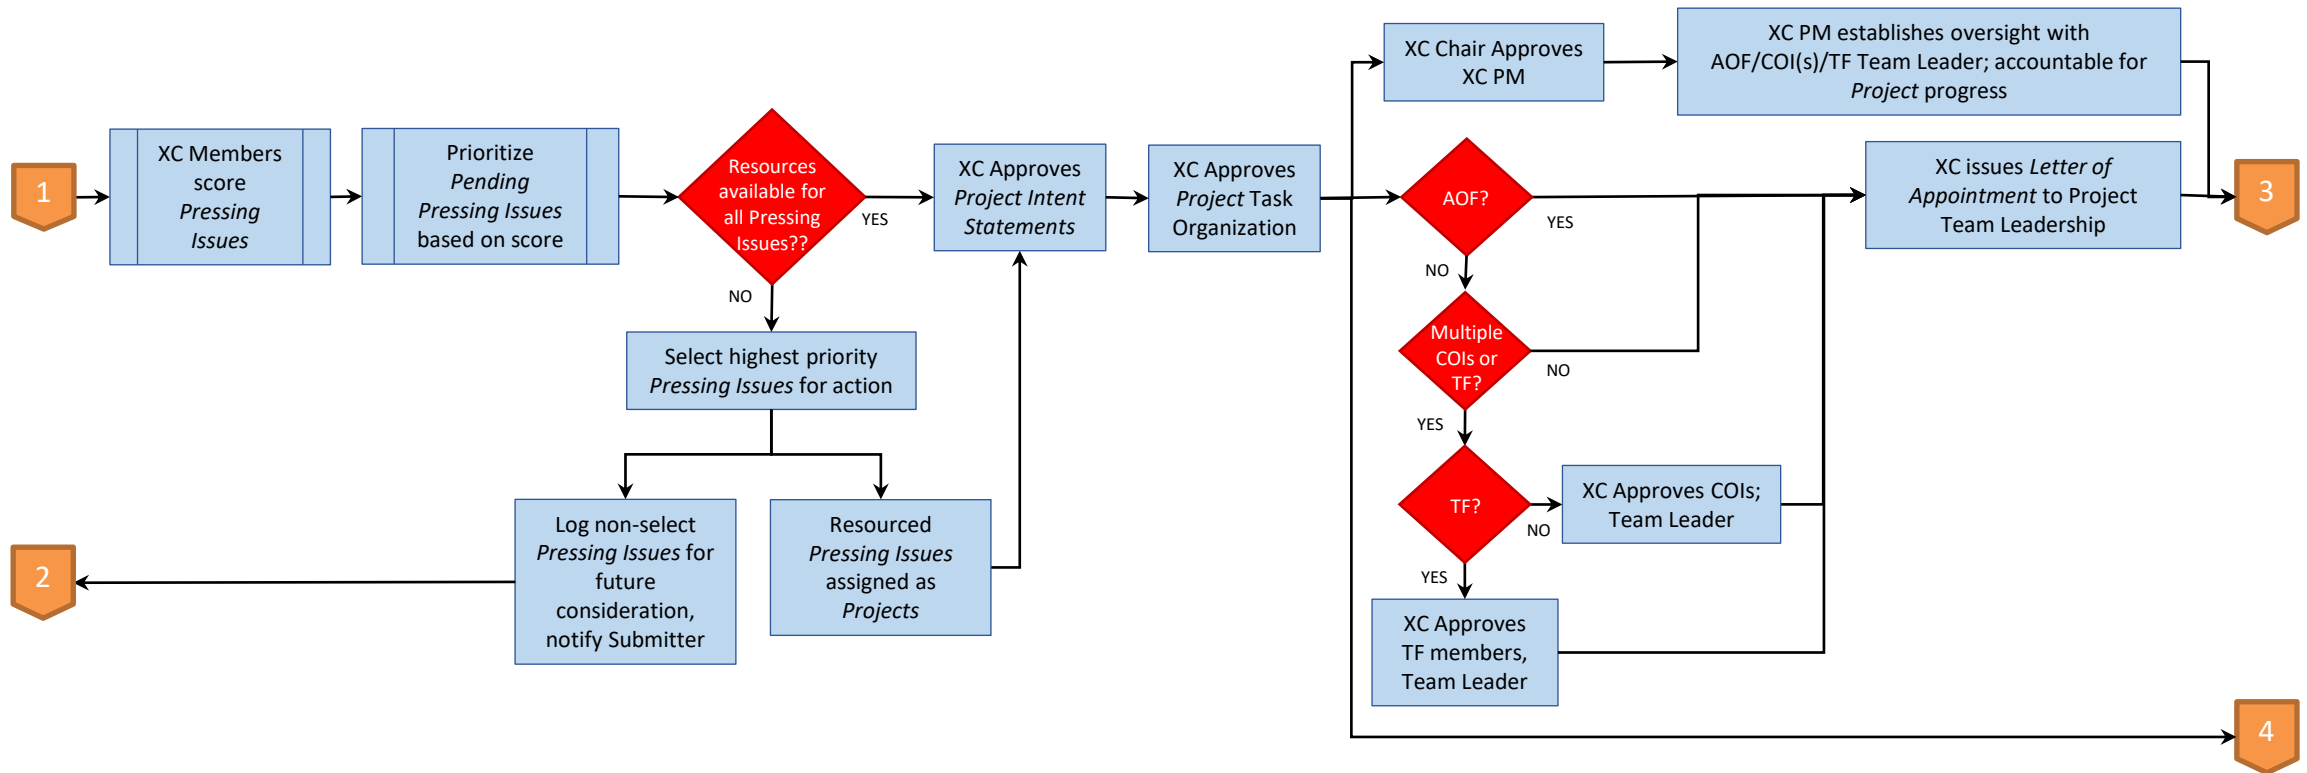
1

XC Members score *Pressing Issues*

Prioritize *Pending Pressing Issues* based on score

Resources available for all Pressing Issues??

YES

NO

Select highest priority *Pressing Issues* for action

Log non-select *Pressing Issues* for future consideration, notify Submitter

2

Resourced *Pressing Issues* assigned as *Projects*

XC Approves *Project Intent Statements*

XC Approves *Project* Task Organization

XC Chair Approves XC PM

XC PM establishes oversight with AOF/COI(s)/TF Team Leader; accountable for *Project* progress

AOF?

YES

NO

XC issues *Letter of Appointment* to Project Team Leadership

3

Multiple COIs or TF?

NO

YES

TF?

NO

XC Approves COIs; Team Leader

YES

XC Approves TF members, Team Leader

4